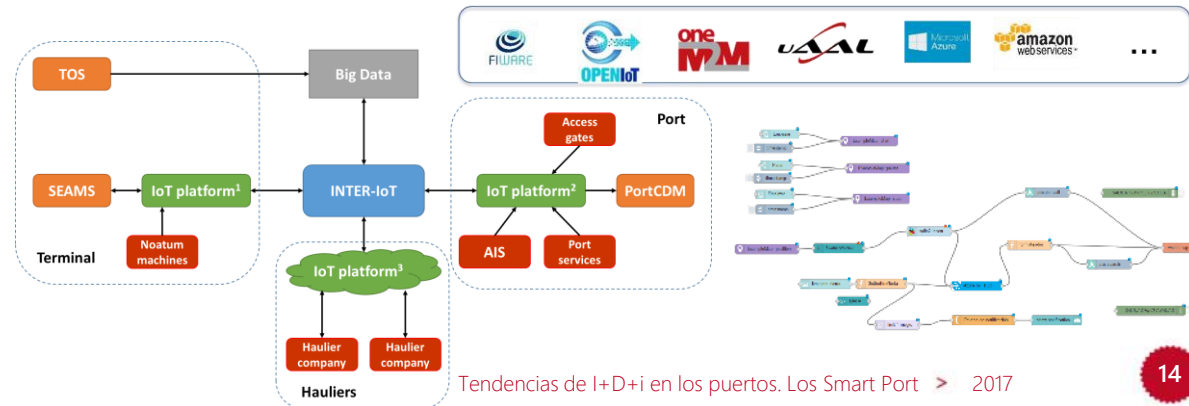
FIWARE OPENIoT oneM2M uAAL Microsoft Azure amazon webservices ...

TOS

Big Data

SEAMS

IoT platform$^1$

INTER-IoT

IoT platform$^2$

PortCDM

Access gates

Port

Noatum machines

Terminal

AIS

Port services

IoT platform$^3$

Haulier company

Haulier company

Hauliers

Tendencias de I+D+i en los puertos. Los Smart Port > 2017

14